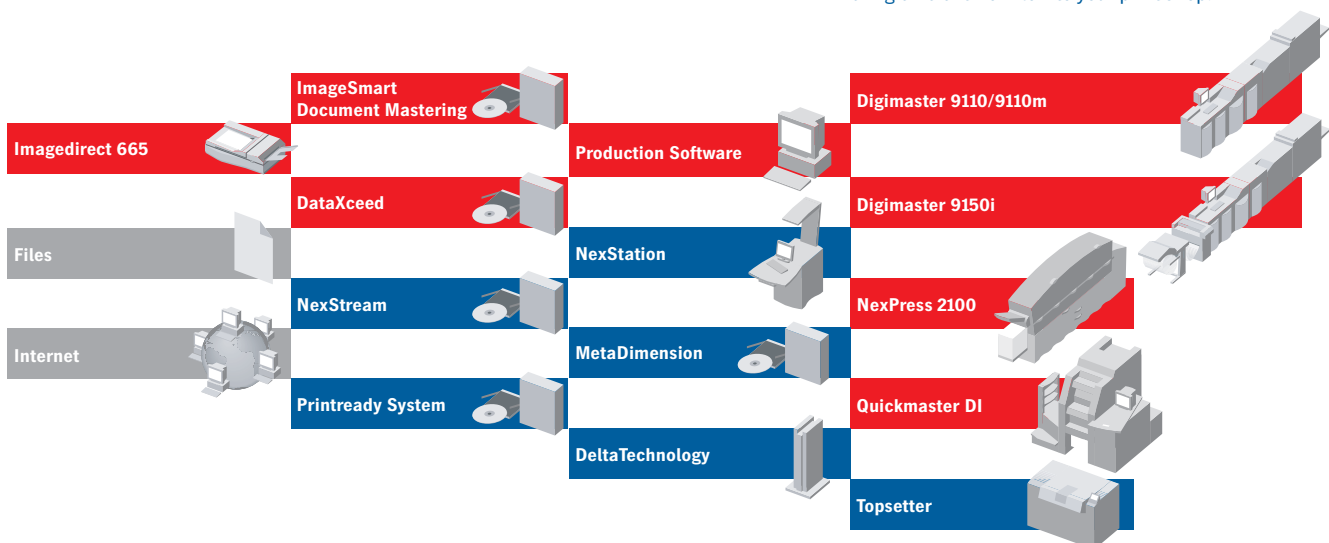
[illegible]

ImageSmart Document Mastering

Imagedirect 665

DataXceed

Files

NexStream

Internet

Printready System

Production Software

NexStation

MetaDimension

DeltaTechnology

Digimaster 9110/9110m

Digimaster 9150i

NexPress 2100

Quickmaster DI

Topsetter